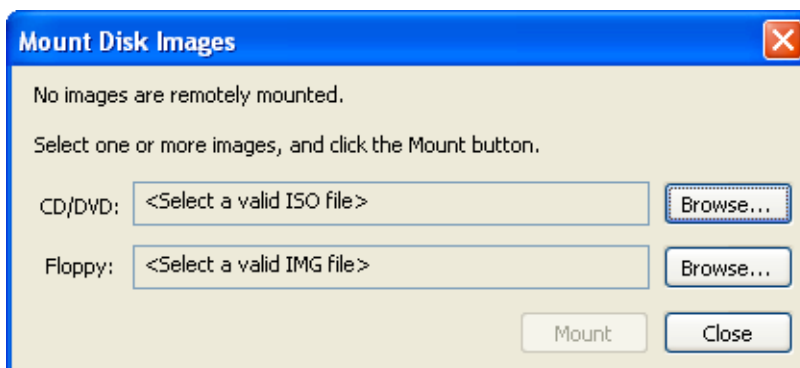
Mount Disk Images

No images are remotely mounted.

Select one or more images, and click the Mount button.

CD/DVD: <Select a valid ISO file> Browse...

Floppy: <Select a valid IMG file> Browse...

Mount Close